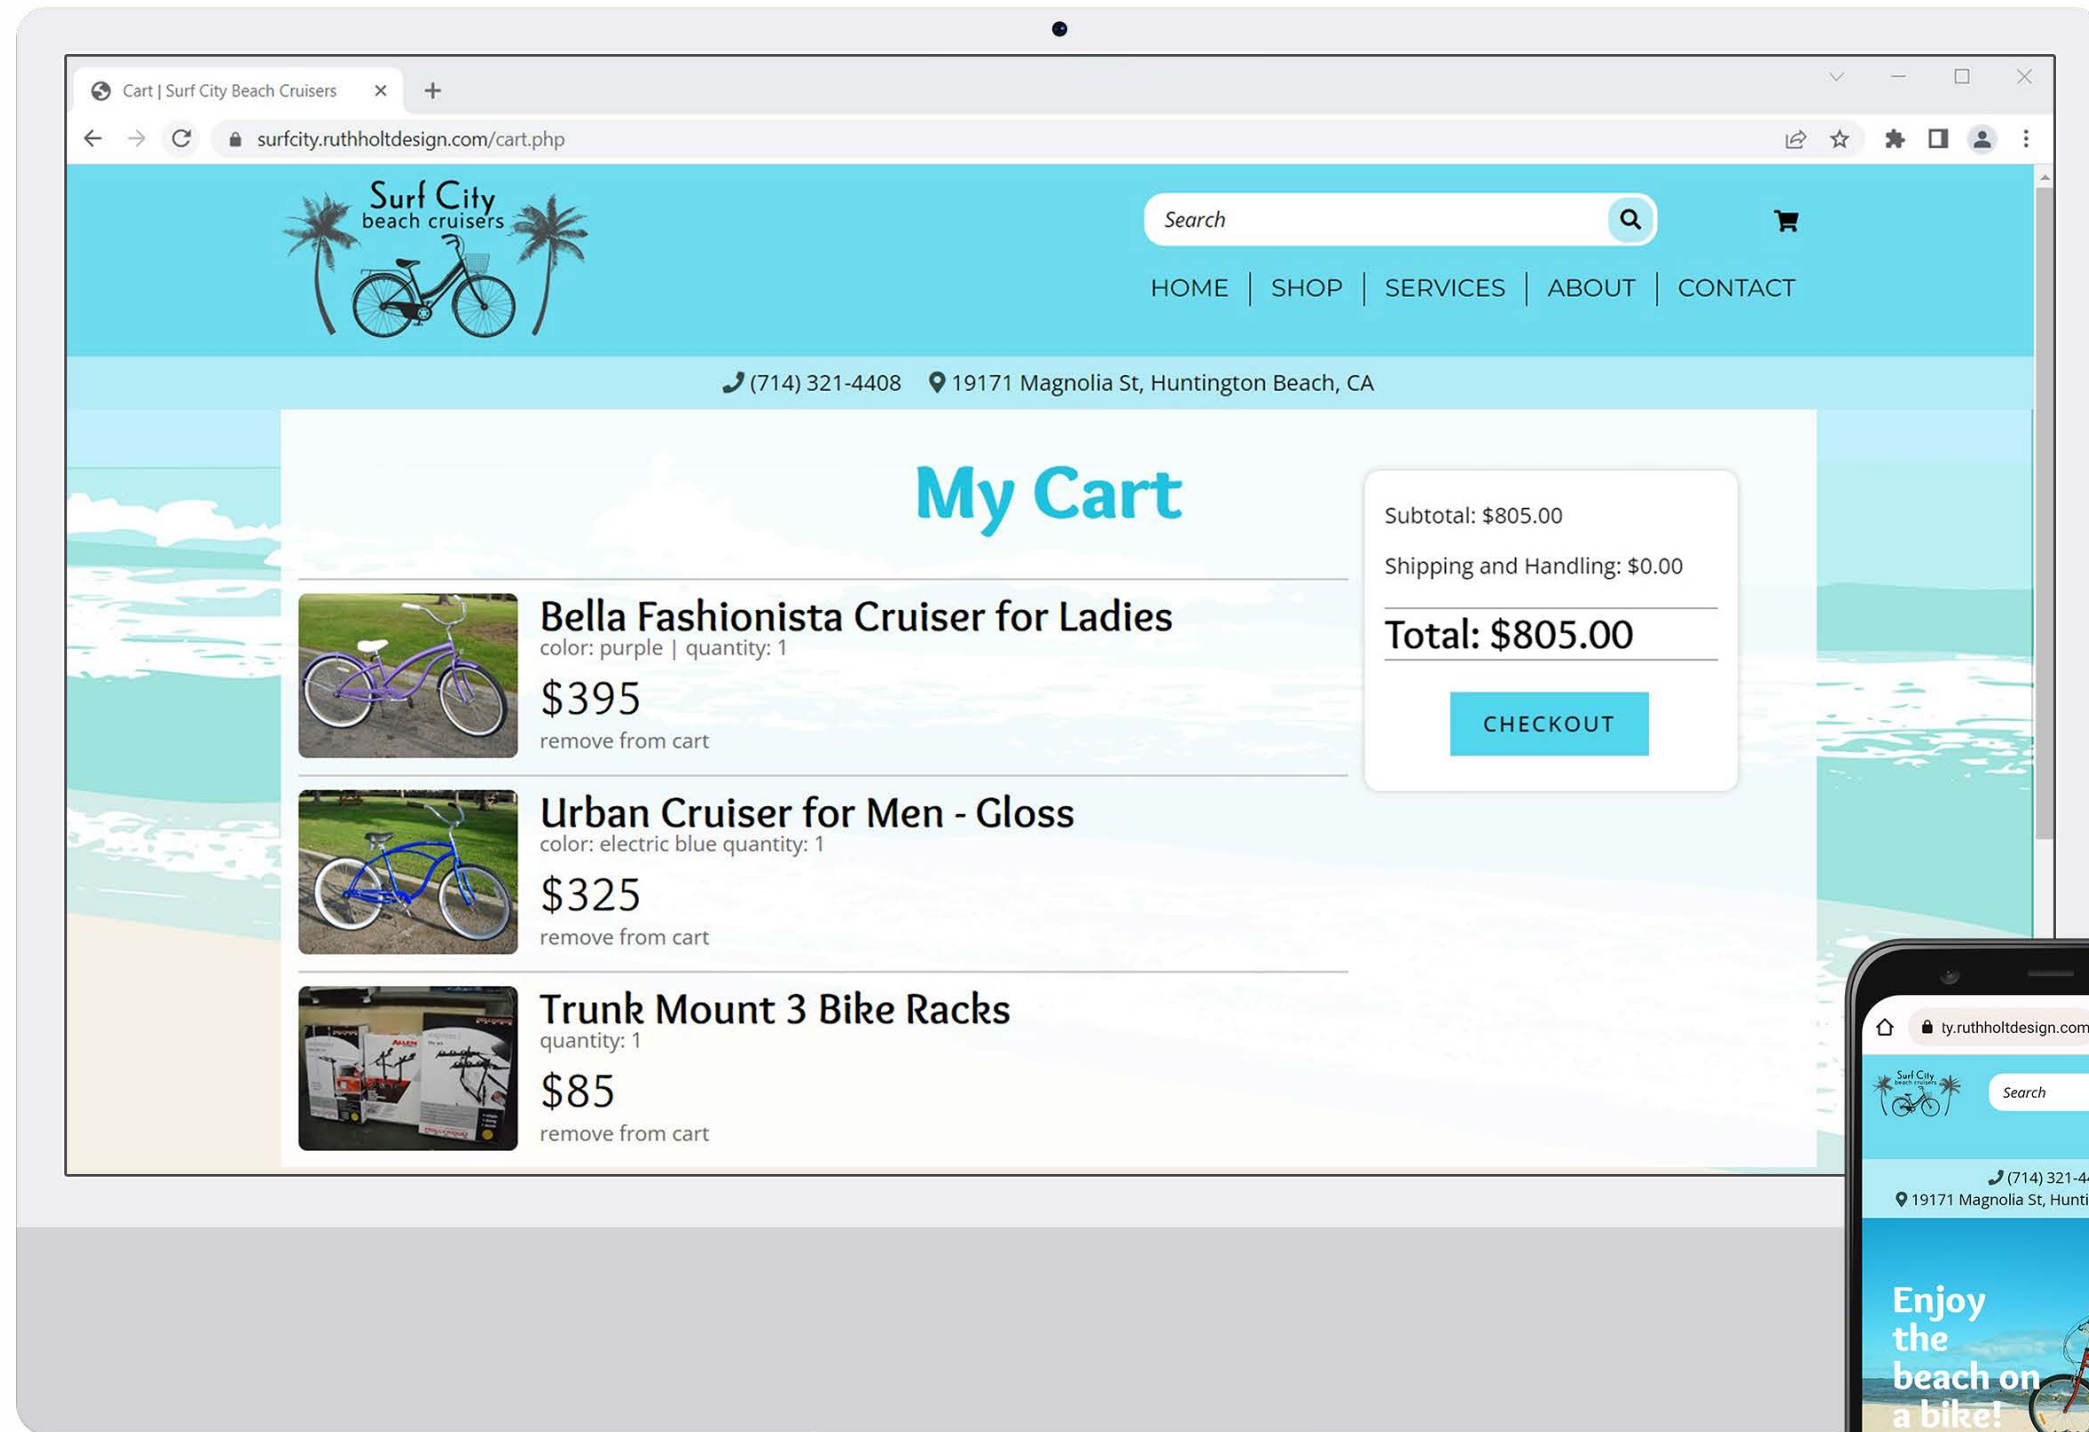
Cart | Surf City Beach Cruisers

surfcity.ruthholtdesign.com/cart.php

Surf City
beach cruisers

Search

HOME | SHOP | SERVICES | ABOUT | CONTACT

(714) 321-4408 19171 Magnolia St, Huntington Beach, CA

My Cart

Bella Fashionista Cruiser for Ladies
color: purple | quantity: 1
$395
remove from cart

Urban Cruiser for Men - Gloss
color: electric blue quantity: 1
$325
remove from cart

Trunk Mount 3 Bike Racks
quantity: 1
$85
remove from cart

Subtotal: $805.00

Shipping and Handling: $0.00

Total: $805.00

CHECKOUT

ty.ruthholtdesign.com

Surf City
beach cruisers

Search

(714) 321-4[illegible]
19171 Magnolia St, Hunti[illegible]

Enjoy the beach on a bike!